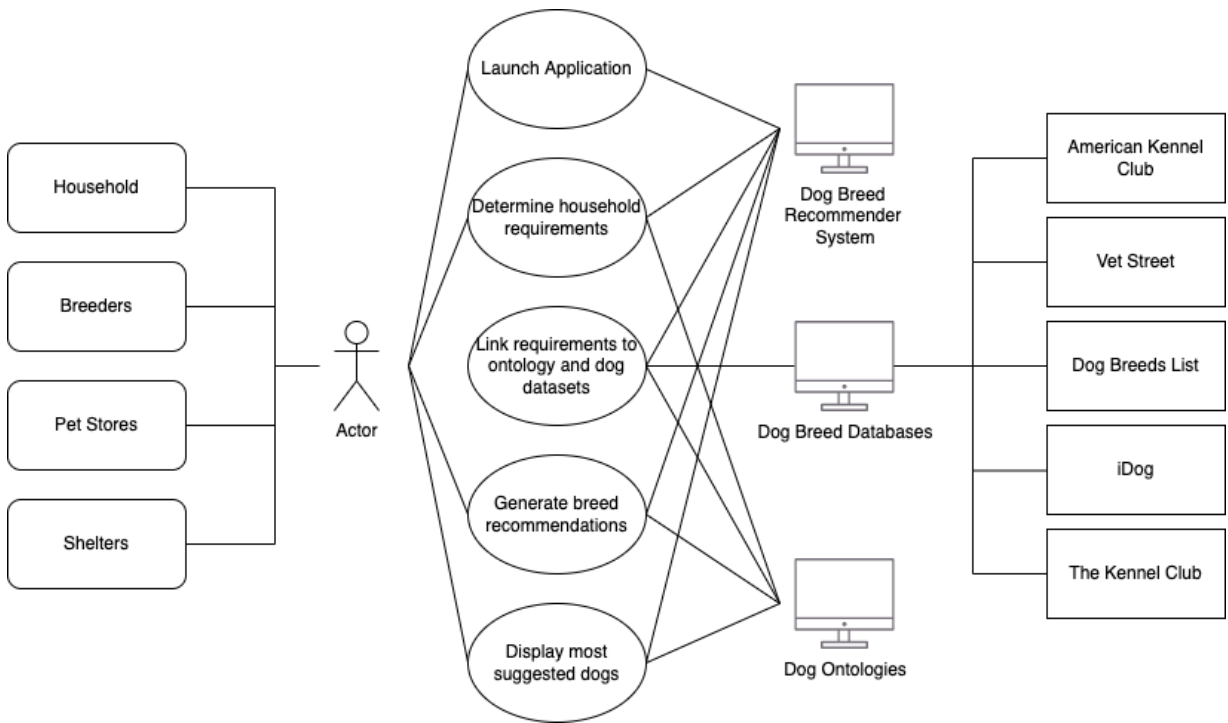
Household

Breeders

Pet Stores

Shelters

Actor

Launch Application

Determine household requirements

Link requirements to ontology and dog datasets

Generate breed recommendations

Display most suggested dogs

Dog Breed Recommender System

Dog Breed Databases

Dog Ontologies

American Kennel Club

Vet Street

Dog Breeds List

iDog

The Kennel Club